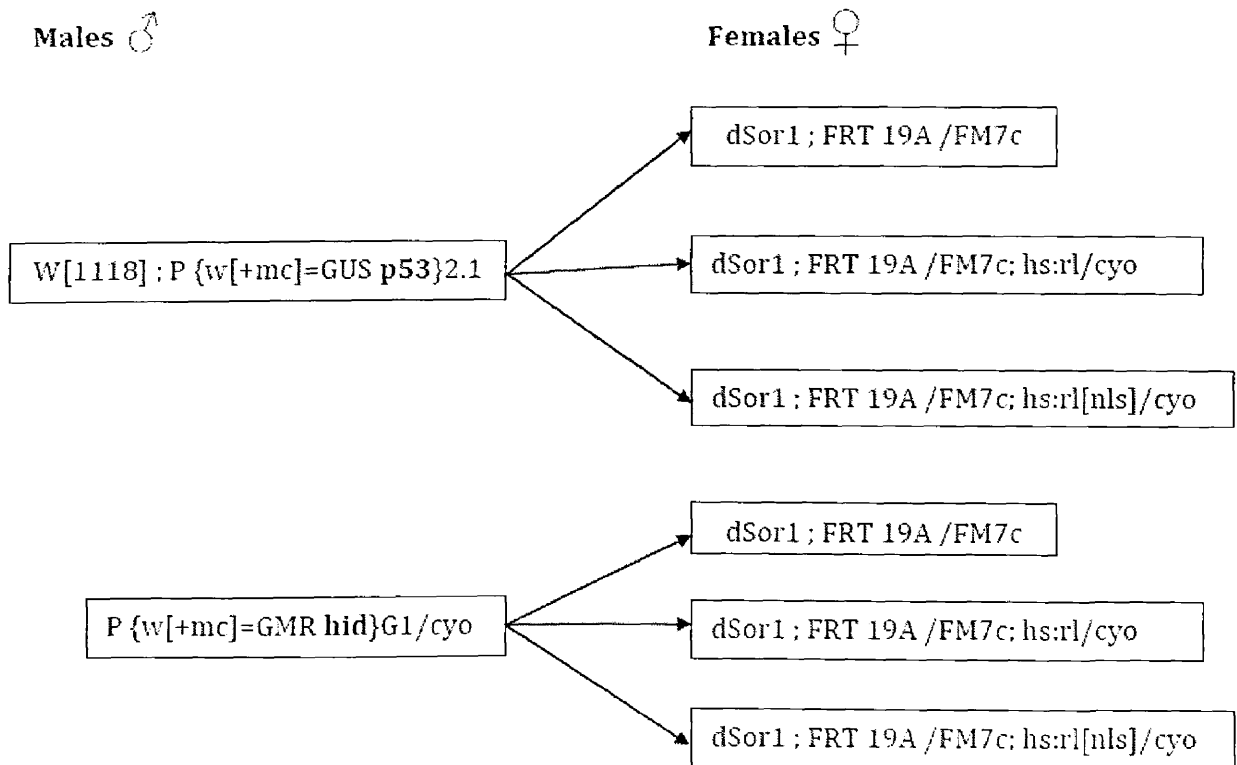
Males ♂

Females ♀

W[1118] ; P {w[+mc]=GUS **p53**}2.1

dSor1 ; FRT 19A /FM7c

dSor1 ; FRT 19A /FM7c; hs:rl/cyo

dSor1 ; FRT 19A /FM7c; hs:rl[nls]/cyo

P {w[+mc]=GMR **hid**}G1/cyo

dSor1 ; FRT 19A /FM7c

dSor1 ; FRT 19A /FM7c; hs:rl/cyo

dSor1 ; FRT 19A /FM7c; hs:rl[nls]/cyo